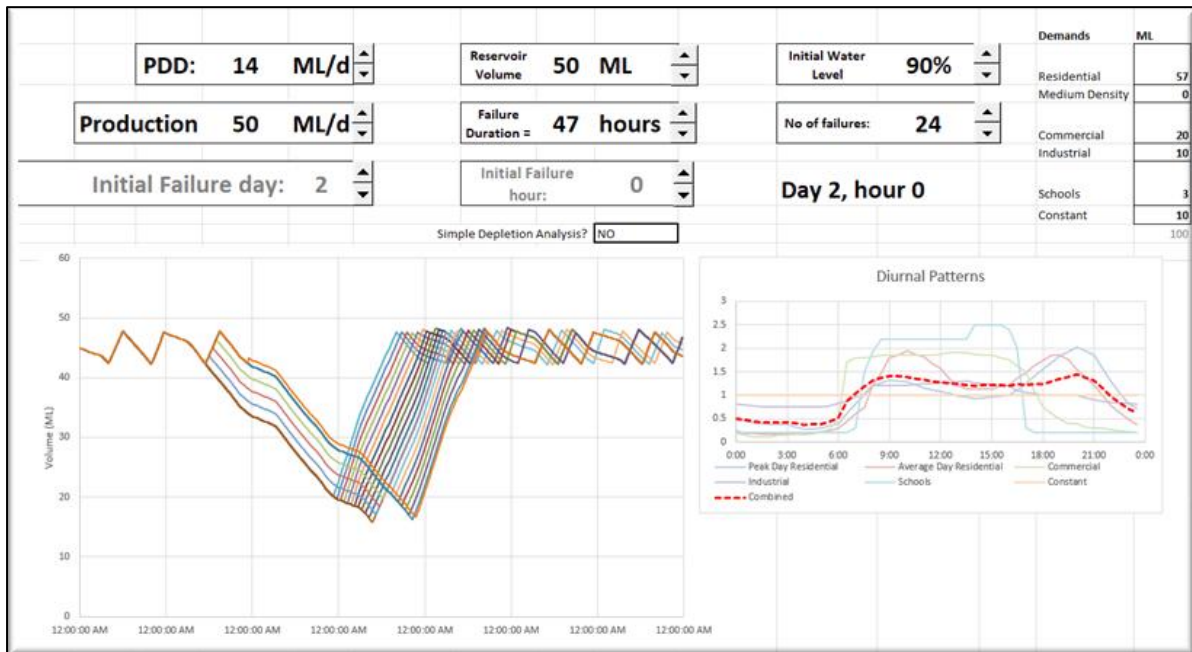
PDD: 14 ML/d

Reservoir Volume 50 ML

Initial Water Level 90%

Production 50 ML/d

Failure Duration = 47 hours

No of failures: 24

Initial Failure day: 2

Initial Failure hour: 0

Day 2, hour 0

Simple Depletion Analysis? NO

| Demands | ML |
|---|---|
| Residential | 57 |
| Medium Density | 0 |
| Commercial | 20 |
| Industrial | 10 |
| Schools | 3 |
| Constant | 10 |
| | 100 |

60
50
40
30
20
10
0
Volume (ML)
12:00:00 AM 12:00:00 AM 12:00:00 AM 12:00:00 AM 12:00:00 AM 12:00:00 AM 12:00:00 AM 12:00:00 AM

Diurnal Patterns
3
2.5
2
1.5
1
0.5
0
0:00 3:00 6:00 9:00 12:00 15:00 18:00 21:00 0:00
Peak Day Residential
Average Day Residential
Commercial
Industrial
Schools
Constant
Combined